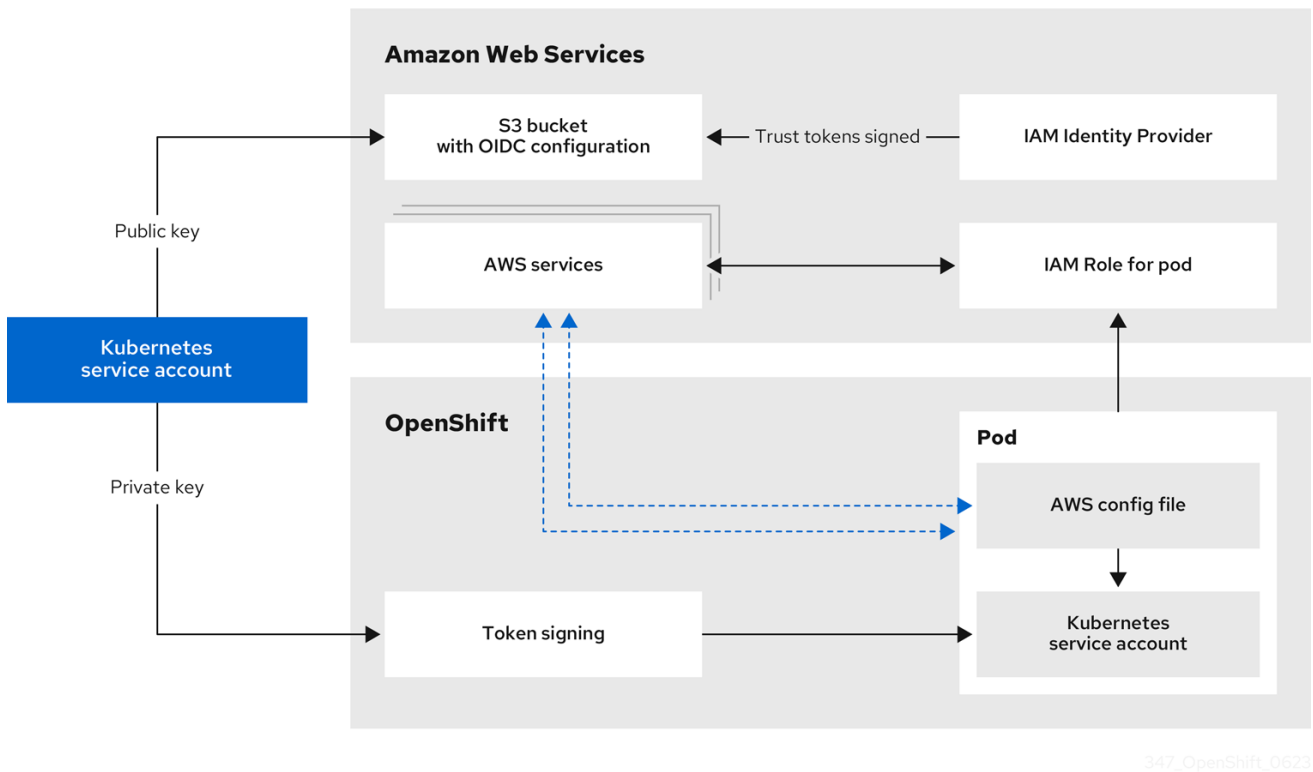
Amazon Web Services

S3 bucket with OIDC configuration

Trust tokens signed

IAM Identity Provider

Public key

AWS services

IAM Role for pod

Kubernetes service account

OpenShift

Pod

Private key

AWS config file

Token signing

Kubernetes service account

347_OpenShift_0623